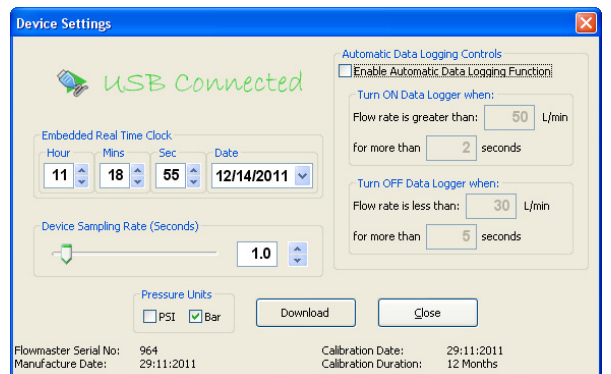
Device Settings

USB Connected

Embedded Real Time Clock

| Hour | Mins | Sec | Date |
|---|---|---|---|
| 11 | 18 | 55 | 12/14/2011 |

Device Sampling Rate (Seconds)

1.0

Pressure Units

PSI Bar

Download

Close

Automatic Data Logging Controls

Enable Automatic Data Logging Function

Turn ON Data Logger when:

Flow rate is greater than: 50 L/min

for more than 2 seconds

Turn OFF Data Logger when:

Flow rate is less than: 30 L/min

for more than 5 seconds

Flowmaster Serial No: 964
Manufacture Date: 29:11:2011

Calibration Date: 29:11:2011
Calibration Duration: 12 Months